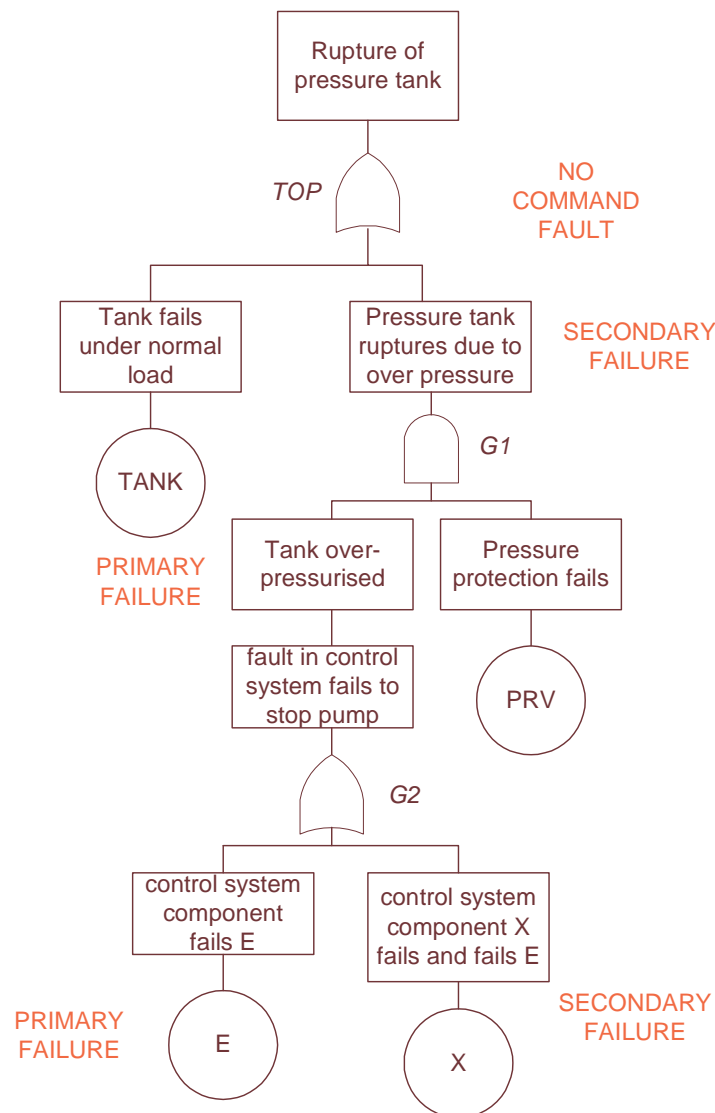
Rupture of pressure tank

TOP

NO COMMAND FAULT

Tank fails under normal load

Pressure tank ruptures due to over pressure

SECONDARY FAILURE

TANK

G1

PRIMARY FAILURE

Tank over-pressurised

Pressure protection fails

fault in control system fails to stop pump

PRV

G2

control system component fails E

control system component X fails and fails E

PRIMARY FAILURE

E

X

SECONDARY FAILURE